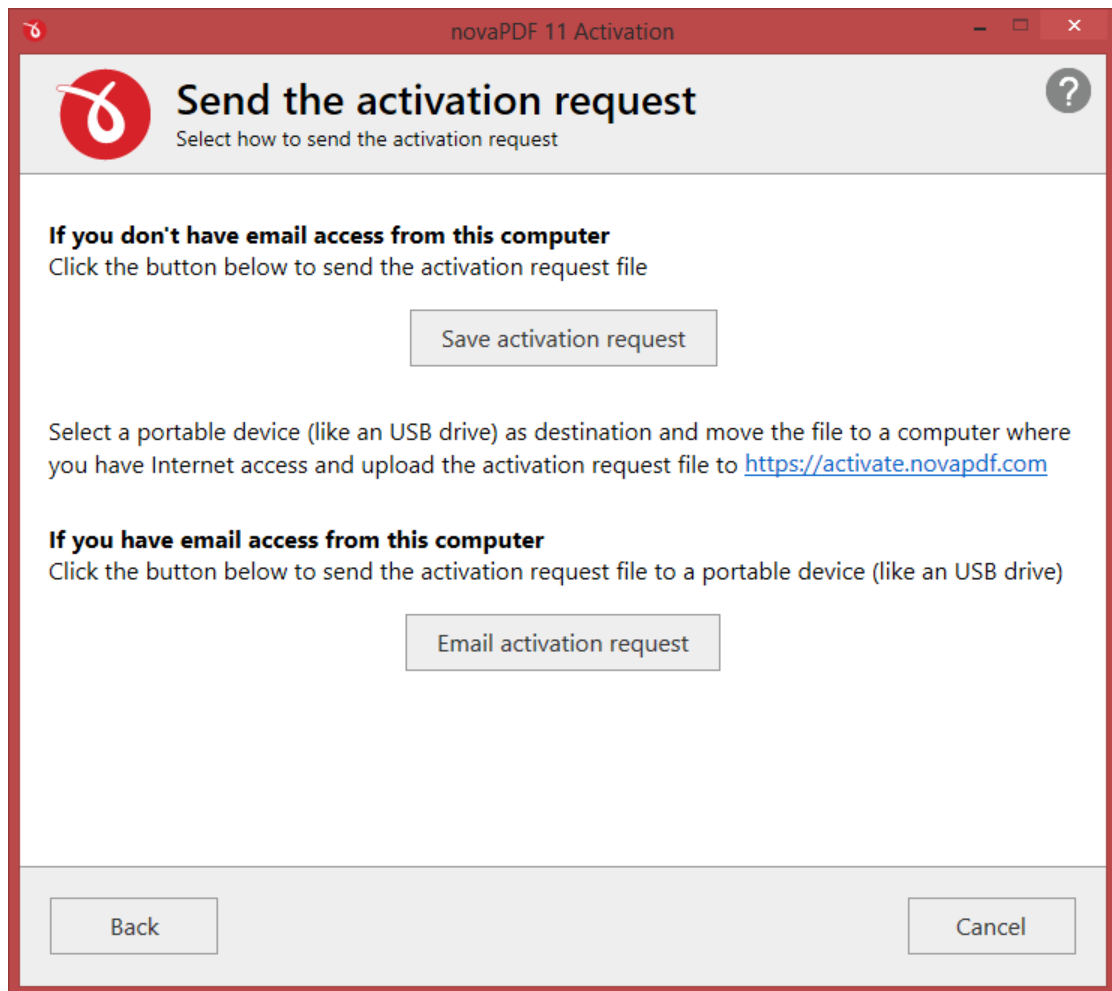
novaPDF 11 Activation

Send the activation request
Select how to send the activation request

If you don't have email access from this computer
Click the button below to send the activation request file

Save activation request

Select a portable device (like an USB drive) as destination and move the file to a computer where you have Internet access and upload the activation request file to https://activate.novapdf.com

If you have email access from this computer
Click the button below to send the activation request file to a portable device (like an USB drive)

Email activation request

Back

Cancel